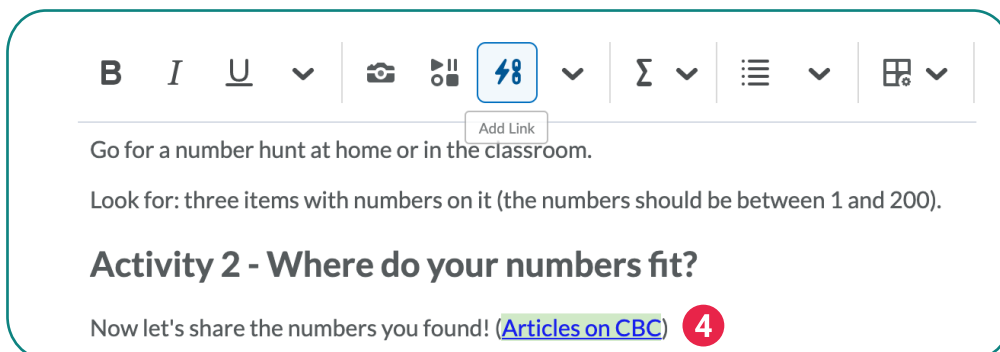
B I U

Add Link

Go for a number hunt at home or in the classroom.

Look for: three items with numbers on it (the numbers should be between 1 and 200).

Activity 2 - Where do your numbers fit?

Now let's share the numbers you found! (Articles on CBC) 4